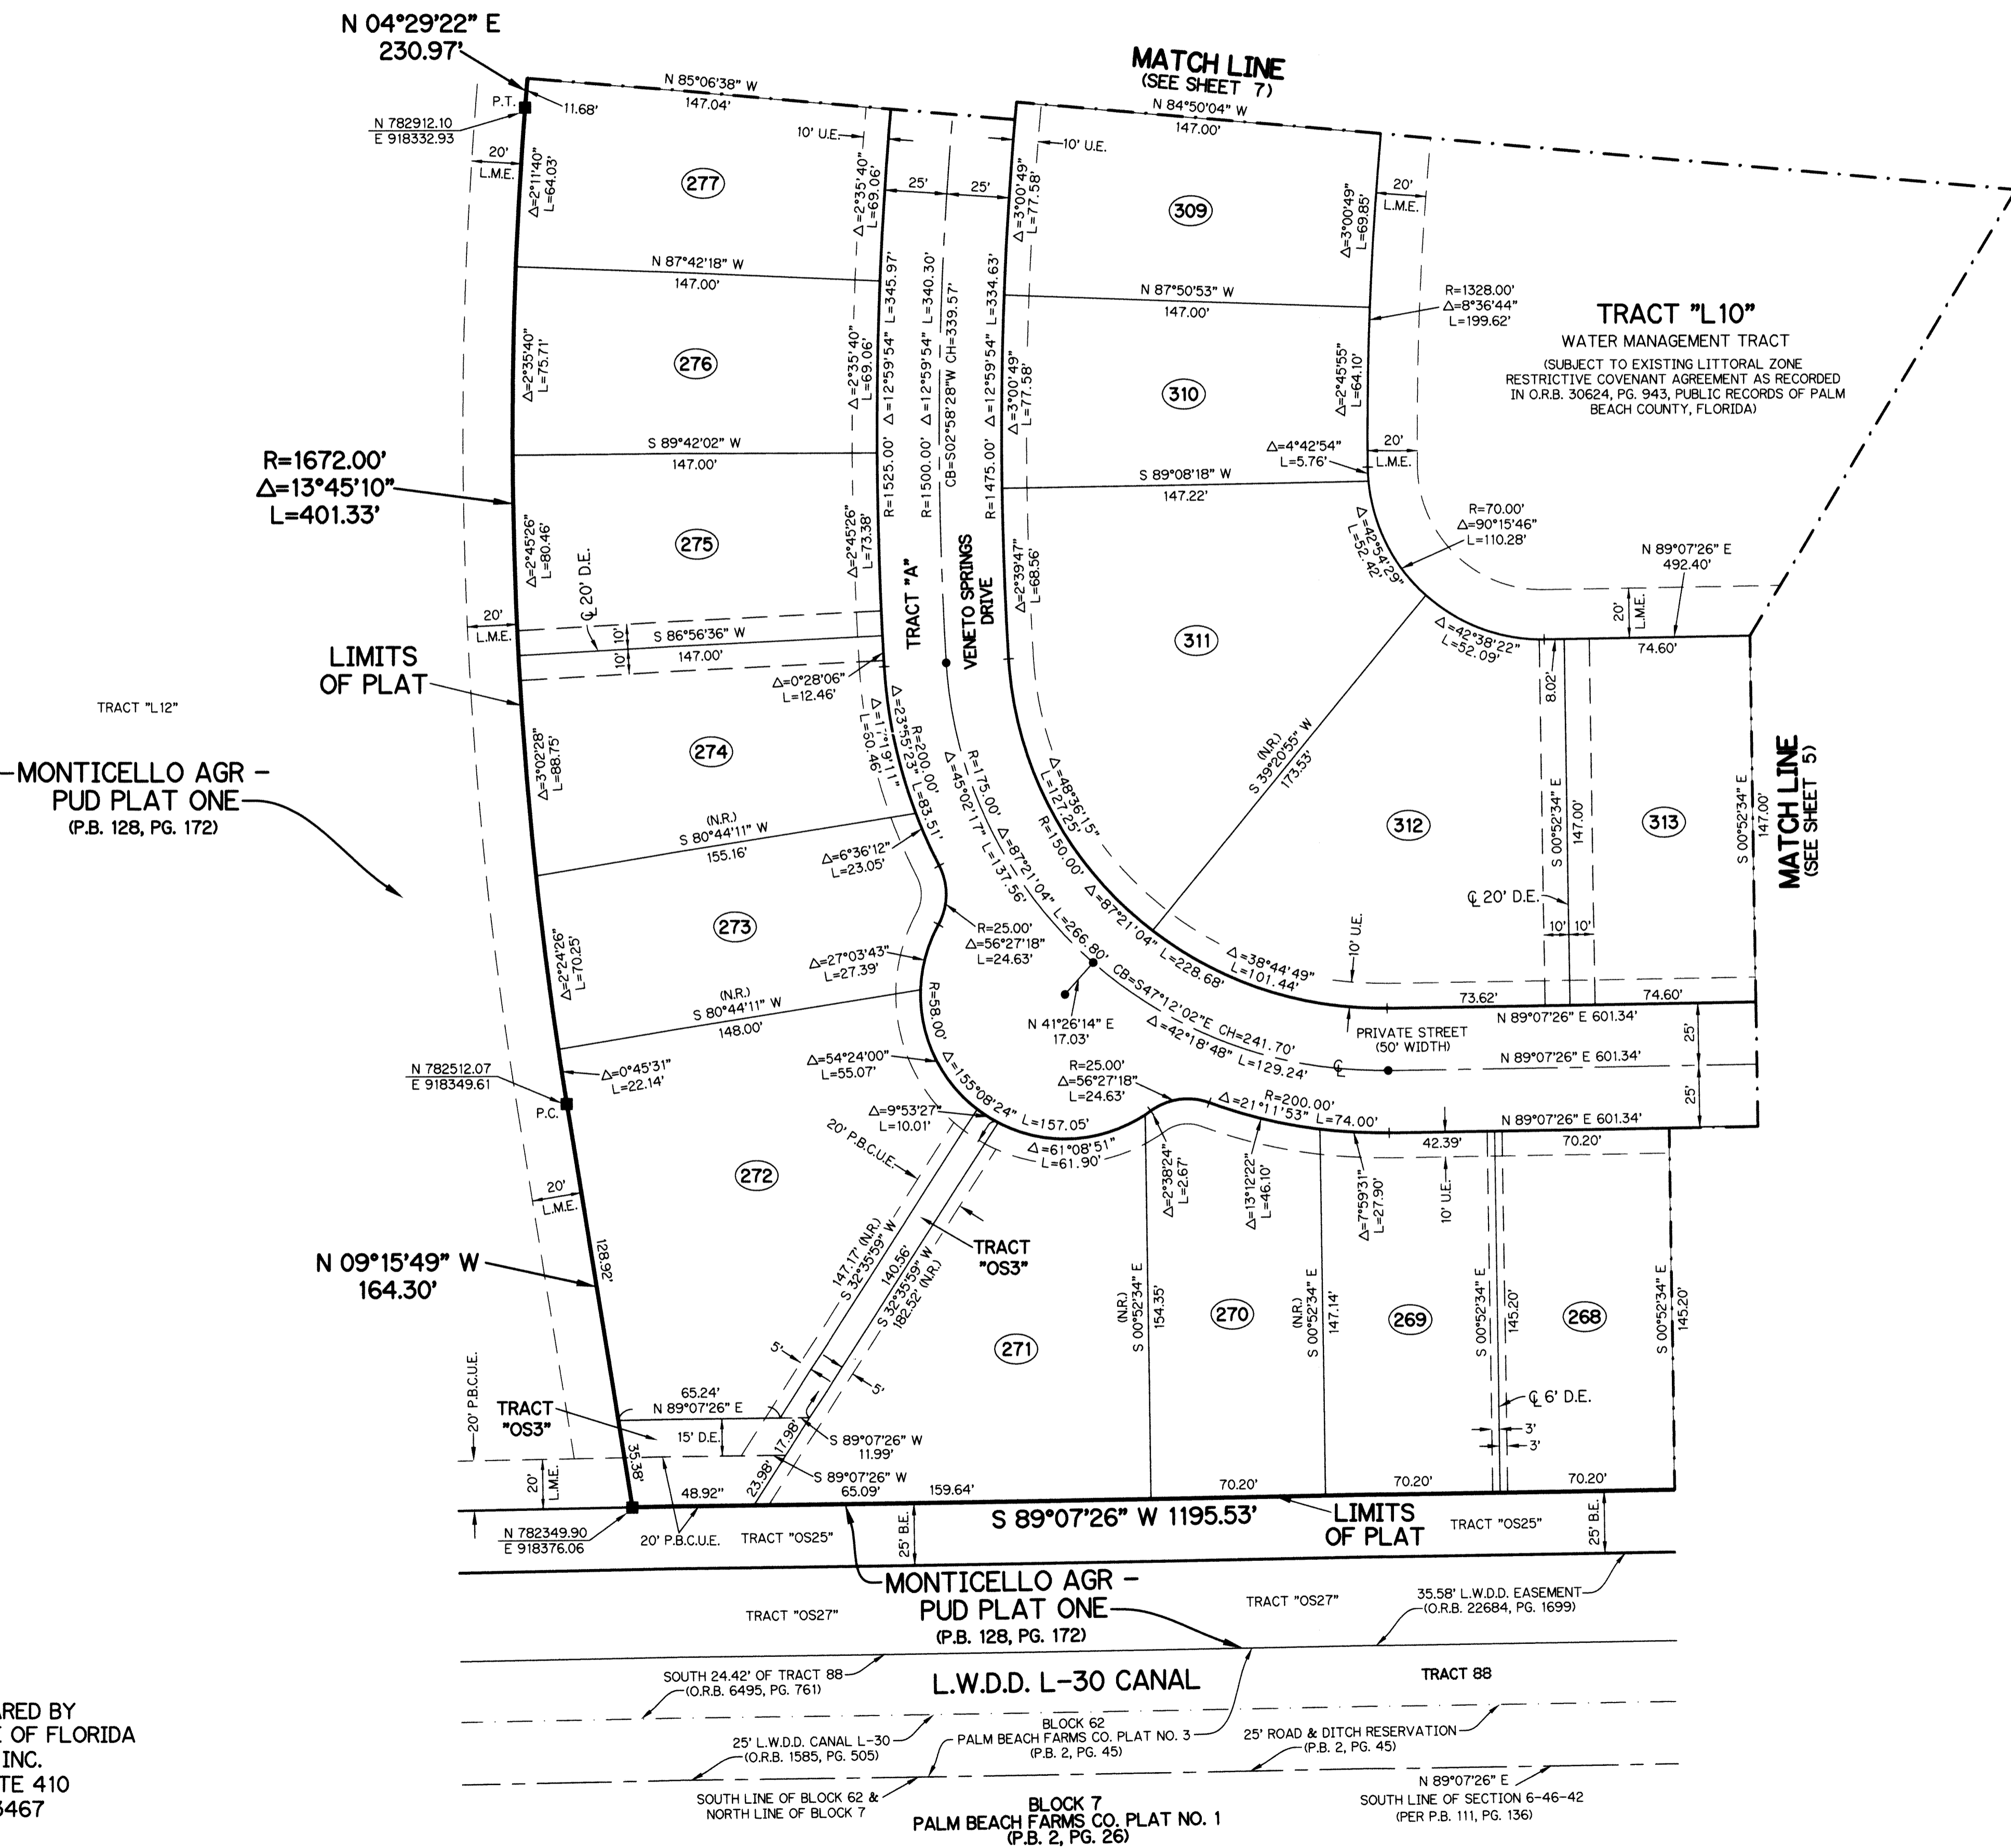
N 04°29'22" E
230.97'

MATCH LINE
(SEE SHEET 7)

N 85°06'38" W
147.04'
P.T.
11.68'
N 782912.10
E 918332.93
20'
L.M.E.
10' U.E.
N 84°50'04" W
147.00'
10' U.E.
277
309
25'
25'
20'
L.M.E.
$\Delta$=2°11'40"
L=64.03'
$\Delta$=2°35'40"
L=69.06'
$\Delta$=3°00'49"
L=77.58'
$\Delta$=3°00'49"
L=69.85'
N 87°42'18" W
147.00'
N 87°50'53" W
147.00'
R=1328.00'
$\Delta$=8°36'44"
L=199.62'

TRACT "L10"
WATER MANAGEMENT TRACT
(SUBJECT TO EXISTING LITTORAL ZONE RESTRICTIVE COVENANT AGREEMENT AS RECORDED IN O.R.B. 30624, PG. 943, PUBLIC RECORDS OF PALM BEACH COUNTY, FLORIDA)

$\Delta$=2°35'40"
L=75.71'
276
$\Delta$=2°35'40"
L=69.06'
R=1525.00' $\Delta$=12°59'54" L=345.97'
R=1500.00' $\Delta$=12°59'54" L=340.30'
CB=S02°58'28"W CH=339.57'
R=1475.00' $\Delta$=12°59'54" L=334.63'
$\Delta$=3°00'49"
L=77.58'
310
$\Delta$=2°45'55"
L=64.10'
S 89°42'02" W
147.00'
$\Delta$=4°42'54"
L=5.76'
20'
L.M.E.
S 89°08'18" W
147.22'
R=1672.00'
$\Delta$=13°45'10"
L=401.33'
$\Delta$=2°45'26"
L=80.46'
275
$\Delta$=2°45'26"
L=73.38'
TRACT "A"
VENETO SPRINGS DRIVE
$\Delta$=2°39'47"
L=68.56'
$\Delta$=42°54'29"
L=52.42'
R=70.00'
$\Delta$=90°15'46"
L=110.28'
N 89°07'26" E
492.40'
℄ 20' D.E.
20'
L.M.E.
10'
10'
S 86°56'36" W
147.00'
311
20'
L.M.E.
$\Delta$=42°38'22"
L=52.09'
74.60'
LIMITS
OF PLAT
$\Delta$=0°28'06"
L=12.46'
8.02'
TRACT "L12"
274
$\Delta$=3°02'28"
L=88.75'
$\Delta$=1°19'11"
L=30.46'
$\Delta$=23°55'23" L=83.51'
R=200.00'
R=175.00'
$\Delta$=45°02'17" L=137.56'
$\Delta$=87°21'04" L=266.80'
R=150.00'
$\Delta$=48°36'15"
L=127.25'
(N.R.)
S 39°20'55" W
173.53'
312
S 00°52'34" E
147.00'
313
S 00°52'34" E
147.00'
MATCH LINE
(SEE SHEET 5)
-MONTICELLO AGR -
PUD PLAT ONE
(P.B. 128, PG. 172)
(N.R.)
S 80°44'11" W
155.16'
$\Delta$=6°36'12"
L=23.05'
273
$\Delta$=2°24'26"
L=70.25'
R=25.00'
$\Delta$=56°27'18"
L=24.63'
$\Delta$=87°21'04"
L=228.68'
$\Delta$=38°44'49"
L=101.44'
℄ 20' D.E.
10'
10'
10' U.E.
$\Delta$=27°03'43"
L=27.39'
(N.R.)
S 80°44'11" W
148.00'
R=58.00'
N 41°26'14" E
17.03'
CB=S47°12'02"E CH=241.70'
$\Delta$=42°18'48" L=129.24'
73.62'
74.60'
N 89°07'26" E 601.34'
PRIVATE STREET
(50' WIDTH)
N 89°07'26" E 601.34'
25'
25'
N 782512.07
E 918349.61
$\Delta$=0°45'31"
L=22.14'
$\Delta$=54°24'00"
L=55.07'
R=25.00'
$\Delta$=56°27'18"
L=24.63'
R=200.00'
$\Delta$=21°11'53" L=74.00'
N 89°07'26" E 601.34'
P.C.
$\Delta$=9°53'27"
L=10.01'
$\Delta$=155°08'24" L=157.05'
$\Delta$=61°08'51"
L=61.90'
42.39'
70.20'
20' P.B.C.U.E.
272
20'
L.M.E.
128.92'
$\Delta$=2°38'24"
L=2.67'
$\Delta$=13°12'22"
L=46.10'
$\Delta$=7°59'31"
L=27.90'
10' U.E.
TRACT
"OS3"
N 09°15'49" W
164.30'
147.17' (N.R.)
S 32°35'59" W
140.56'
S 32°35'59" W
182.52' (N.R.)
271
(N.R.)
S 00°52'34" E
154.35'
270
(N.R.)
S 00°52'34" E
147.14'
269
S 00°52'34" E
145.20'
268
S 00°52'34" E
145.20'
5'
5'
20' P.B.C.U.E.
TRACT
"OS3"
65.24'
N 89°07'26" E
15' D.E.
17.98'
S 89°07'26" W
11.99'
℄ 6' D.E.
3'
3'
20'
L.M.E.
35.38'
23.98'
S 89°07'26" W
65.09'
48.92"
159.64'
70.20'
70.20'
70.20'
N 782349.90
E 918376.06
20' P.B.C.U.E.
TRACT "OS25"
25' B.E.
S 89°07'26" W 1195.53'
LIMITS
OF PLAT
TRACT "OS25"
25' B.E.
MONTICELLO AGR -
PUD PLAT ONE
(P.B. 128, PG. 172)
TRACT "OS27"
TRACT "OS27"
35.58' L.W.D.D. EASEMENT
(O.R.B. 22684, PG. 1699)
SOUTH 24.42' OF TRACT 88
(O.R.B. 6495, PG. 761)
L.W.D.D. L-30 CANAL
TRACT 88
ARED BY
E OF FLORIDA
INC.
TE 410
3467
25' L.W.D.D. CANAL L-30
(O.R.B. 1585, PG. 505)
BLOCK 62
PALM BEACH FARMS CO. PLAT NO. 3
(P.B. 2, PG. 45)
25' ROAD & DITCH RESERVATION
(P.B. 2, PG. 45)
SOUTH LINE OF BLOCK 62 &
NORTH LINE OF BLOCK 7
BLOCK 7
PALM BEACH FARMS CO. PLAT NO. 1
(P.B. 2, PG. 26)
N 89°07'26" E
SOUTH LINE OF SECTION 6-46-42
(PER P.B. 111, PG. 136)